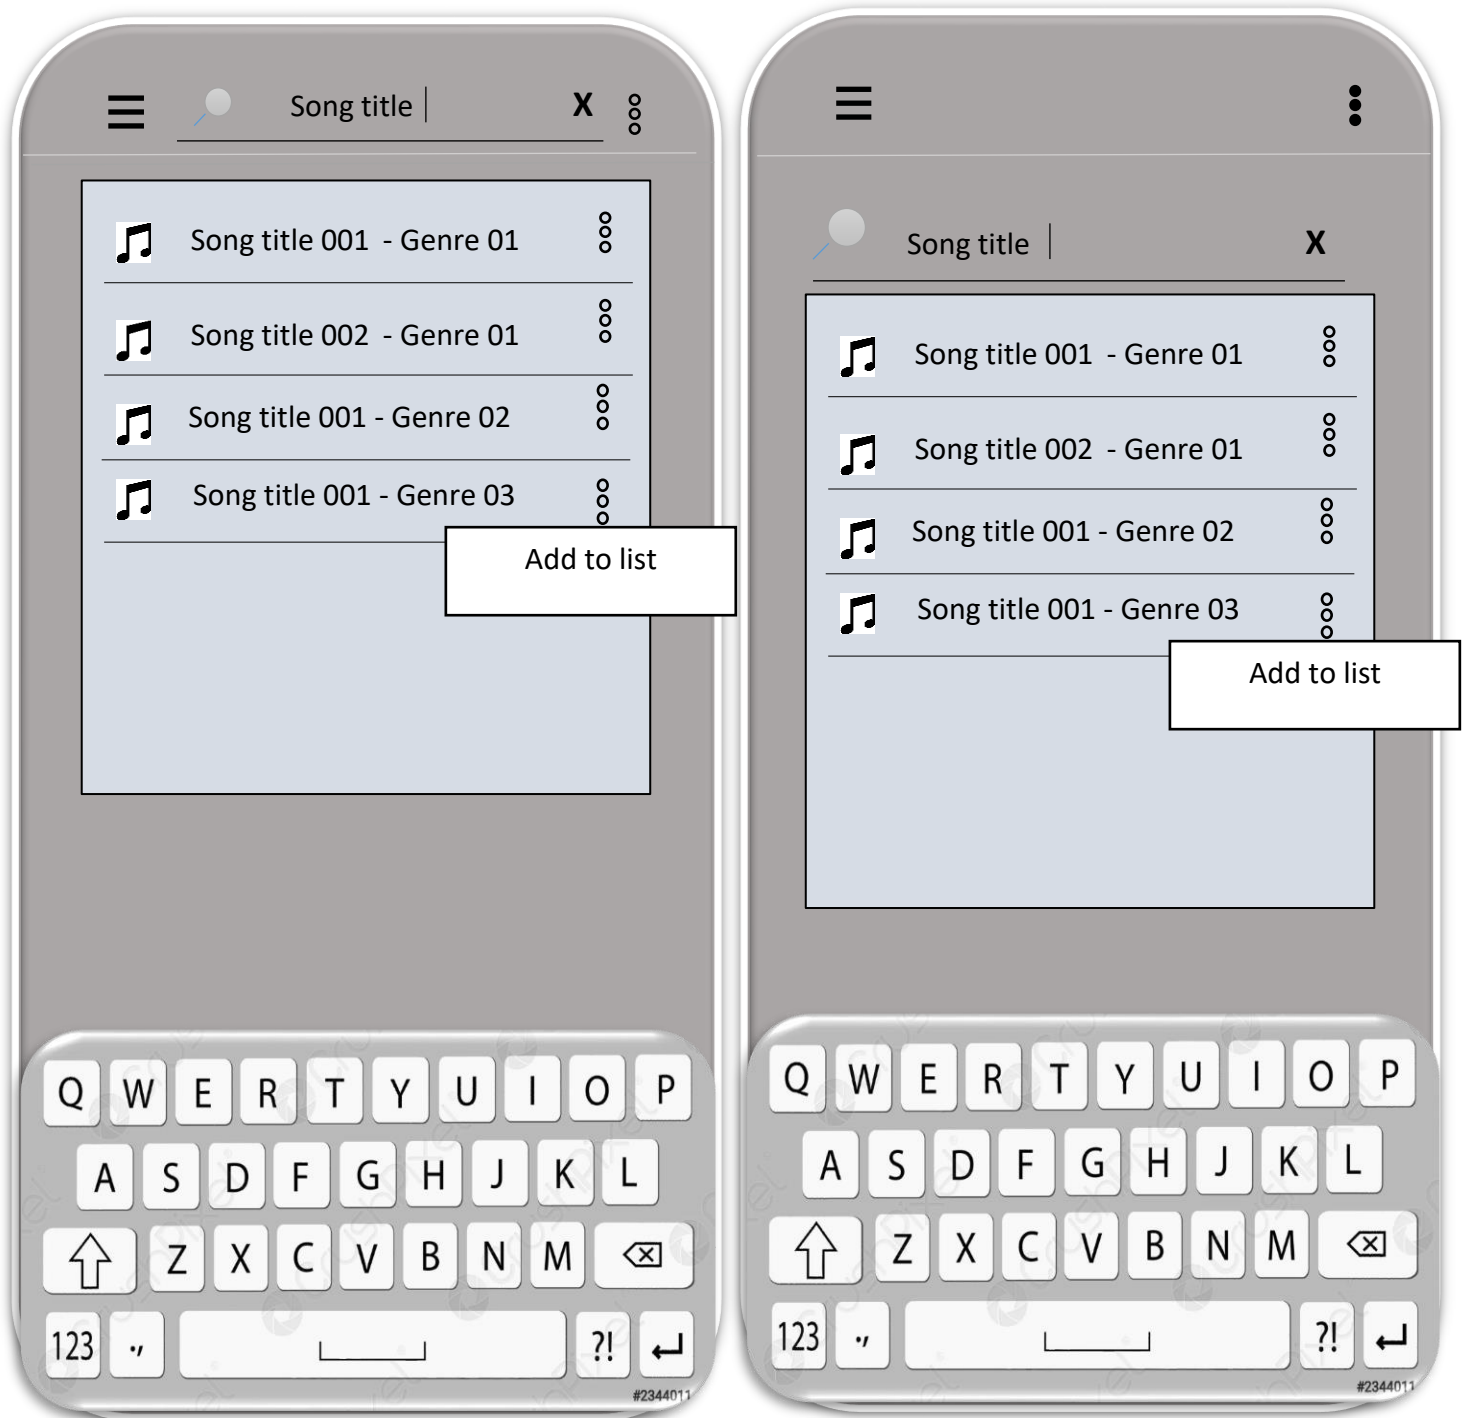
Song title X

Song title 001 - Genre 01

Song title 002 - Genre 01

Song title 001 - Genre 02

Song title 001 - Genre 03

Add to list

Q W E R T Y U I O P
A S D F G H J K L
Z X C V B N M
123 ., ?!

#2344011

Song title X

Song title 001 - Genre 01

Song title 002 - Genre 01

Song title 001 - Genre 02

Song title 001 - Genre 03

Add to list

Q W E R T Y U I O P
A S D F G H J K L
Z X C V B N M
123 ., ?!

#2344011